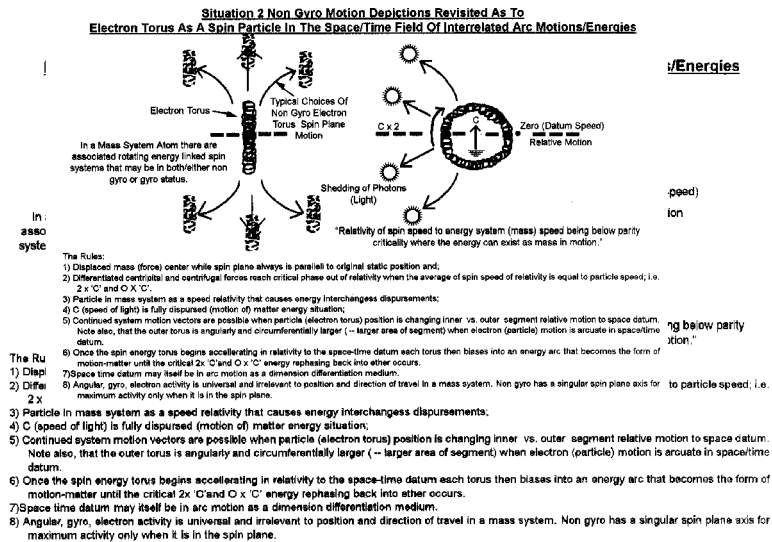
Situation 2 Non Gyro Motion Depictions Revisited As To
Electron Torus As A Spin Particle In The Space/Time Field Of Interrelated Arc Motions/Energies

/Energies

Electron Torus

Typical Choices Of Non Gyro Electron Torus Spin Plane Motion

In a Mass System Atom there are associated rotating energy linked spin systems that may be in both/either non gyro or gyro status.

C x 2

C

Zero (Datum Speed) Relative Motion

Shedding of Photons (Light)

"Relativity of spin speed to energy system (mass) speed being below parity criticality where the energy can exist as mass in motion."

peed)

ion

In

asso

syste

ng below parity

otion."

The Rules:
1) Displaced mass (force) center while spin plane always is parallel to original static position and;
2) Differentiated centripital and centrifugal forces reach critical phase out of relativity when the average of spin speed of relativity is equal to particle speed; i.e. 2 x 'C' and O X 'C'.
3) Particle in mass system as a speed relativity that causes energy interchangess dispursements;
4) C (speed of light) is fully dispursed (motion of) matter energy situation;
5) Continued system motion vectors are possible when particle (electron torus) position is changing inner vs. outer segment relative motion to space datum. Note also, that the outer torus is angularly and circumferentially larger ( -- larger area of segment) when electron (particle) motion is arcuate in space/time datum.
6) Once the spin energy torus begins accelerating in relativity to the space-time datum each torus then biases into an energy arc that becomes the form of motion-matter until the critical 2x 'C'and O x 'C' energy rephasing back into ether occurs.
7)Space time datum may itself be in arc motion as a dimension differentiation medium.
8) Angular, gyro, electron activity is universal and irrelevant to position and direction of travel in a mass system. Non gyro has a singular spin plane axis for maximum activity only when it is in the spin plane.

The Ru
1) Displ
2) Diffe
2 x
to particle speed; i.e.

3) Particle in mass system as a speed relativity that causes energy interchangess dispursements;
4) C (speed of light) is fully dispursed (motion of) matter energy situation;
5) Continued system motion vectors are possible when particle (electron torus) position is changing inner vs. outer segment relative motion to space datum. Note also, that the outer torus is angularly and circumferentially larger ( -- larger area of segment) when electron (particle) motion is arcuate in space/time datum.
6) Once the spin energy torus begins accelerating in relativity to the space-time datum each torus then biases into an energy arc that becomes the form of motion-matter until the critical 2x 'C'and O x 'C' energy rephasing back into ether occurs.
7)Space time datum may itself be in arc motion as a dimension differentiation medium.
8) Angular, gyro, electron activity is universal and irrelevant to position and direction of travel in a mass system. Non gyro has a singular spin plane axis for maximum activity only when it is in the spin plane.